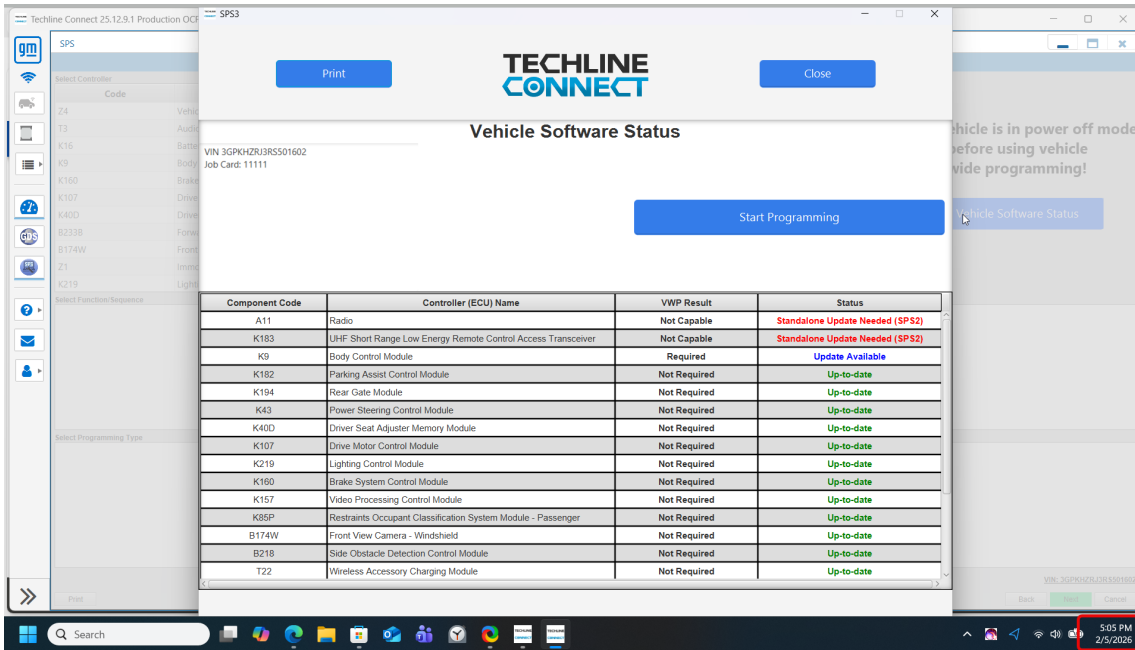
Techline Connect 25.12.9.1 Production OCP

SPS3

Print

TECHLINE CONNECT

Close

Vehicle Software Status

VIN 3GPKHZRJ3RS501602
Job Card: 11111

Start Programming

| Component Code | Controller (ECU) Name | VWP Result | Status |
|---|---|---|---|
| A11 | Radio | Not Capable | Standalone Update Needed (SPS2) |
| K183 | UHF Short Range Low Energy Remote Control Access Transceiver | Not Capable | Standalone Update Needed (SPS2) |
| K9 | Body Control Module | Required | Update Available |
| K182 | Parking Assist Control Module | Not Required | Up-to-date |
| K194 | Rear Gate Module | Not Required | Up-to-date |
| K43 | Power Steering Control Module | Not Required | Up-to-date |
| K40D | Driver Seat Adjuster Memory Module | Not Required | Up-to-date |
| K107 | Drive Motor Control Module | Not Required | Up-to-date |
| K219 | Lighting Control Module | Not Required | Up-to-date |
| K160 | Brake System Control Module | Not Required | Up-to-date |
| K157 | Video Processing Control Module | Not Required | Up-to-date |
| K85P | Restraints Occupant Classification System Module - Passenger | Not Required | Up-to-date |
| B174W | Front View Camera - Windshield | Not Required | Up-to-date |
| B218 | Side Obstacle Detection Control Module | Not Required | Up-to-date |
| T22 | Wireless Accessory Charging Module | Not Required | Up-to-date |

SPS
Select Controller
Code
Z4 Vehic
T3 Audi
K16 Batte
K9 Body
K160 Brake
K107 Drive
K40D Drive
B2338 Forw
B174W Front
Z1 Immo
K219 Light
Select Function/Sequence
Select Programming Type
Print

ehicle is in power off mode before using vehicle wide programming!
Vehicle Software Status
VIN: 3GPKHZRJ3RS501602
Back Next Cancel

Search
5:05 PM
2/5/2026